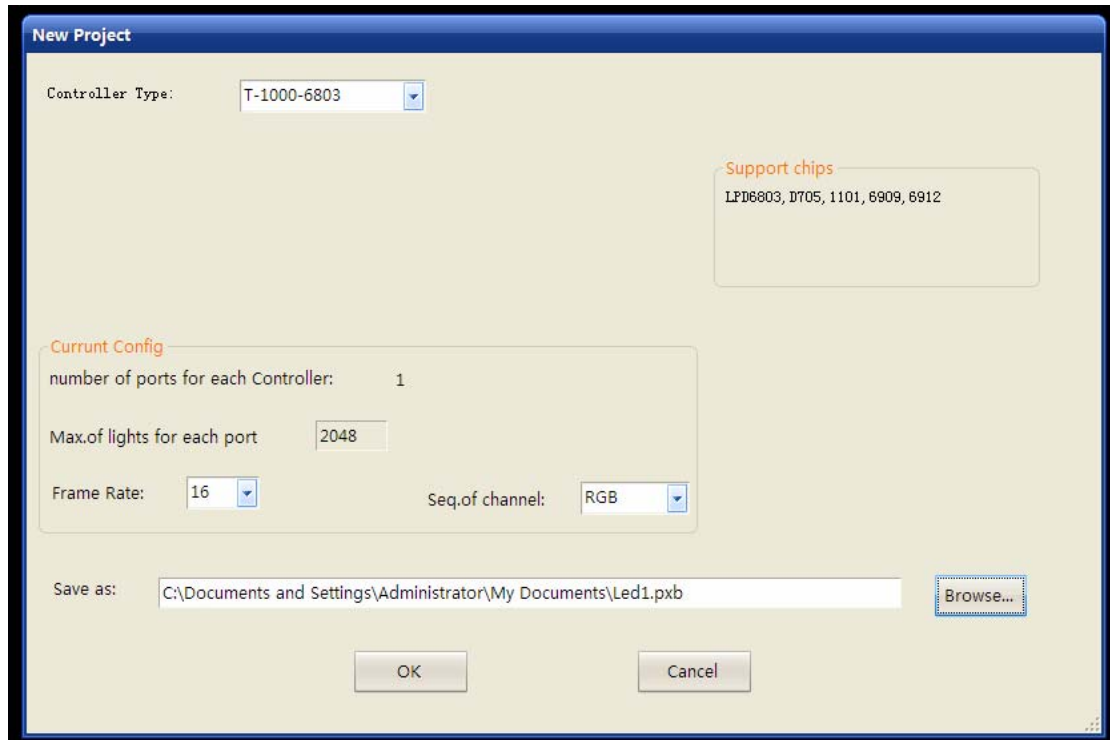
New Project

Controller Type: T-1000-6803

Support chips
LPD6803, D705, 1101, 6909, 6912

Currunt Config
number of ports for each Controller: 1
Max.of lights for each port 2048
Frame Rate: 16
Seq.of channel: RGB

Save as: C:\Documents and Settings\Administrator\My Documents\Led1.pxb
Browse...

OK
Cancel